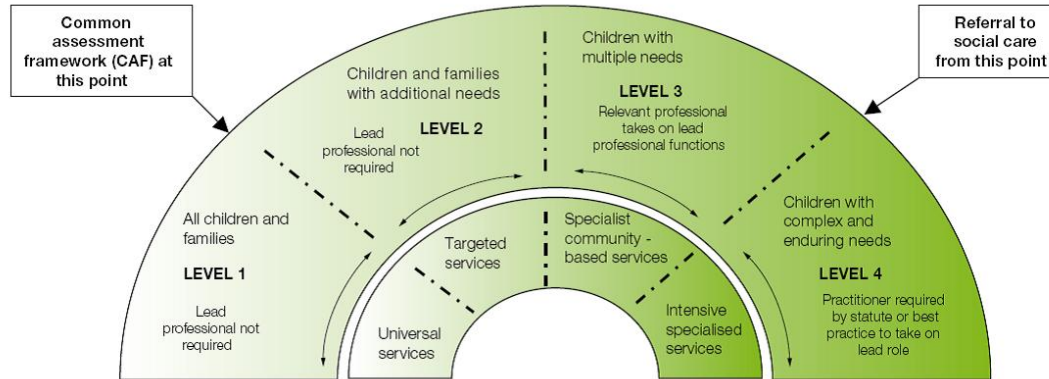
Common assessment framework (CAF) at this point

Referral to social care from this point

Children and families with additional needs

LEVEL 2

Lead professional not required

Children with multiple needs

LEVEL 3

Relevant professional takes on lead professional functions

All children and families

LEVEL 1

Lead professional not required

Children with complex and enduring needs

LEVEL 4

Practitioner required by statute or best practice to take on lead role

Targeted services

Specialist community - based services

Universal services

Intensive specialised services